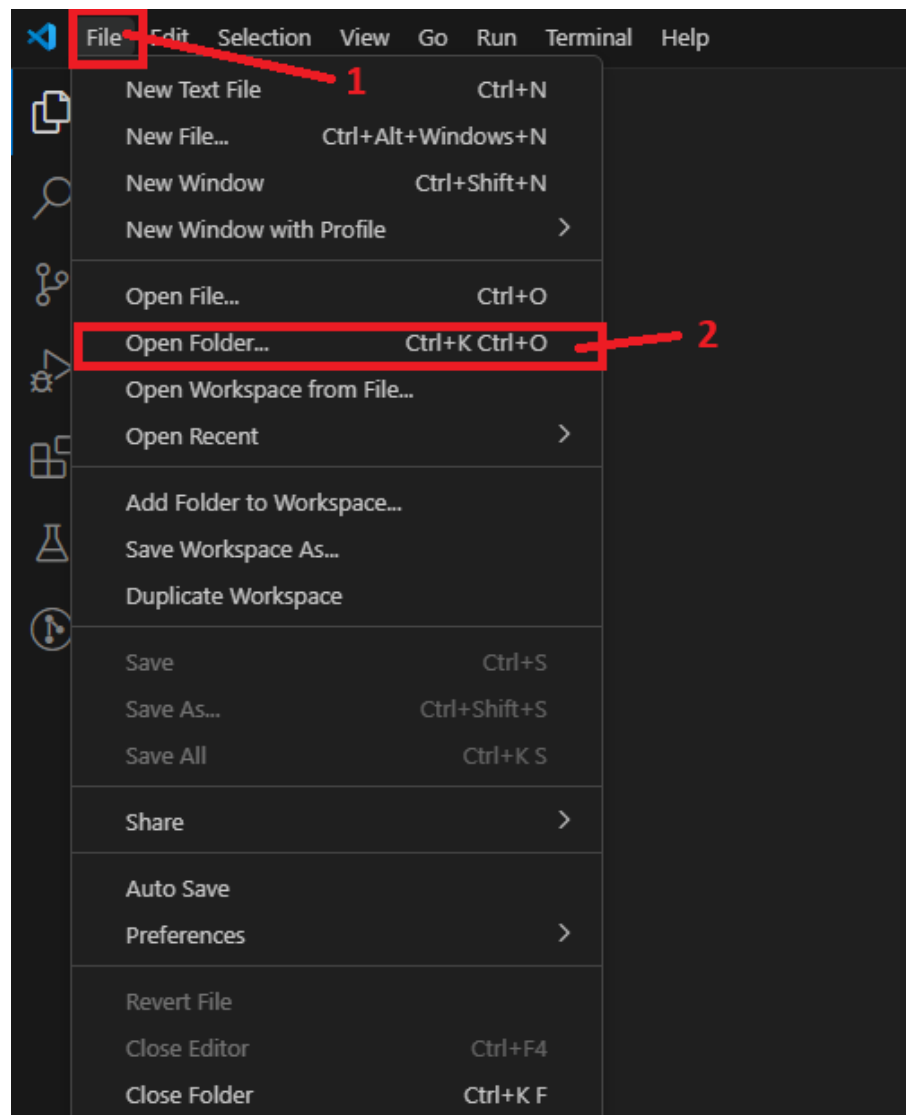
File Edit Selection View Go Run Terminal Help

1

New Text File Ctrl+N
New File... Ctrl+Alt+Windows+N
New Window Ctrl+Shift+N
New Window with Profile

Open File... Ctrl+O
Open Folder... Ctrl+K Ctrl+O

2

Open Workspace from File...
Open Recent

Add Folder to Workspace...
Save Workspace As...
Duplicate Workspace

Save Ctrl+S
Save As... Ctrl+Shift+S
Save All Ctrl+K S

Share

Auto Save
Preferences

Revert File
Close Editor Ctrl+F4
Close Folder Ctrl+K F